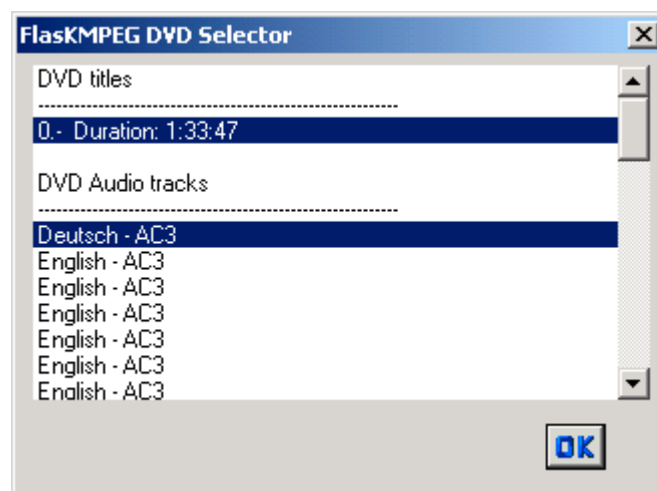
FlasKMPEG DVD Selector

DVD titles

-----------------------------------------------------------

0.- Duration: 1:33:47

DVD Audio tracks

-----------------------------------------------------------

Deutsch - AC3
English - AC3
English - AC3
English - AC3
English - AC3
English - AC3
English - AC3

OK